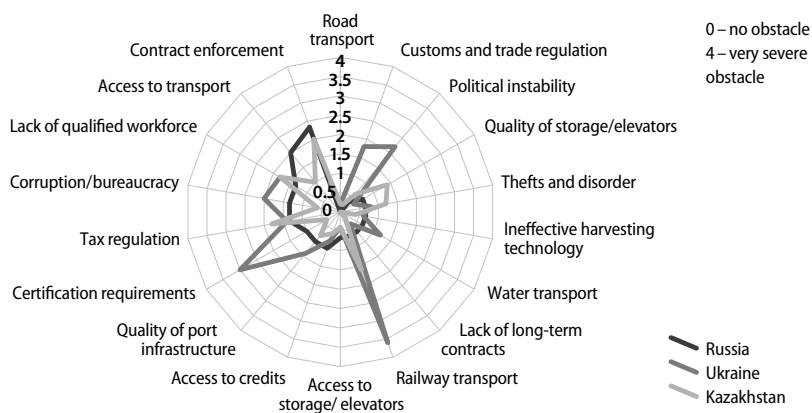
0 – no obstacle
4 – very severe obstacle

Road transport
4
3.5
3
2.5
2
1.5
1
0.5
0

Customs and trade regulation
Political instability
Quality of storage/elevators
Thefts and disorder
Ineffective harvesting technology
Water transport
Lack of long-term contracts
Railway transport
Access to storage/ elevators
Access to credits
Quality of port infrastructure
Certification requirements
Tax regulation
Corruption/bureaucracy
Lack of qualified workforce
Access to transport
Contract enforcement

Russia
Ukraine
Kazakhstan